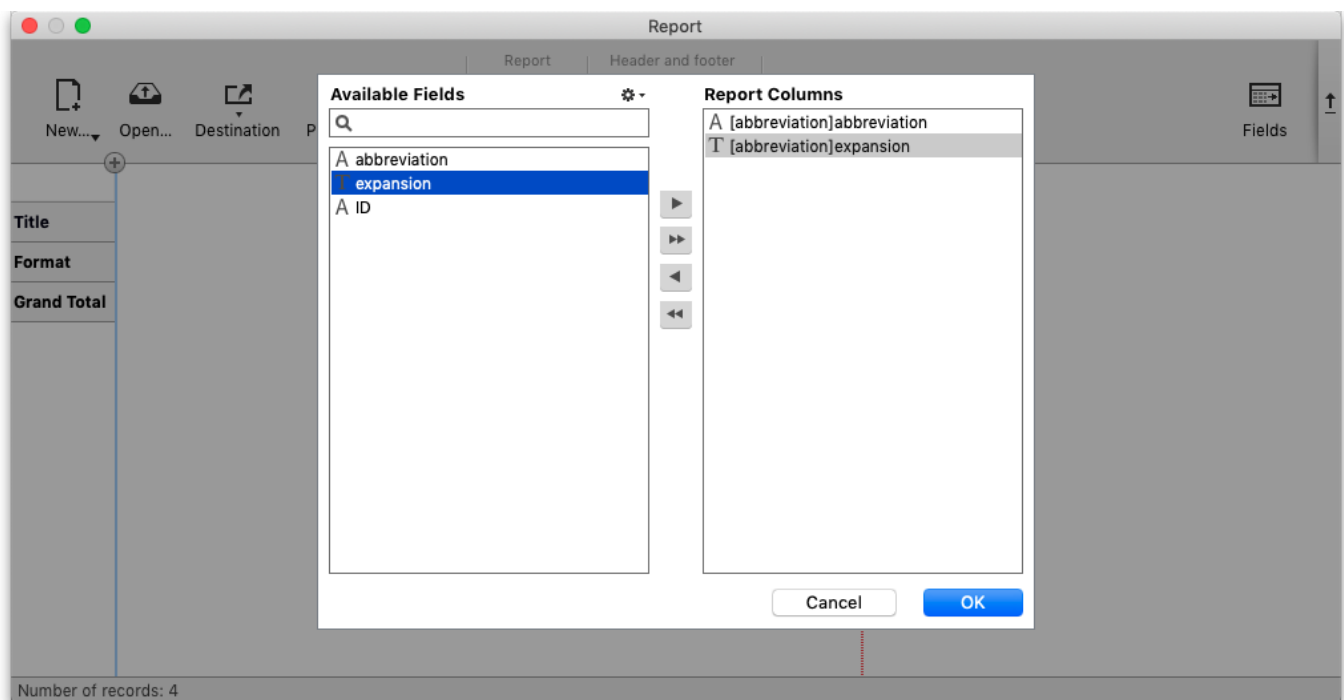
Report

Report Header and footer

New... Open... Destination P

Fields

Title
Format
Grand Total

Available Fields

A abbreviation
T expansion
A ID

Report Columns

A [abbreviation]abbreviation
T [abbreviation]expansion

Cancel OK

Number of records: 4